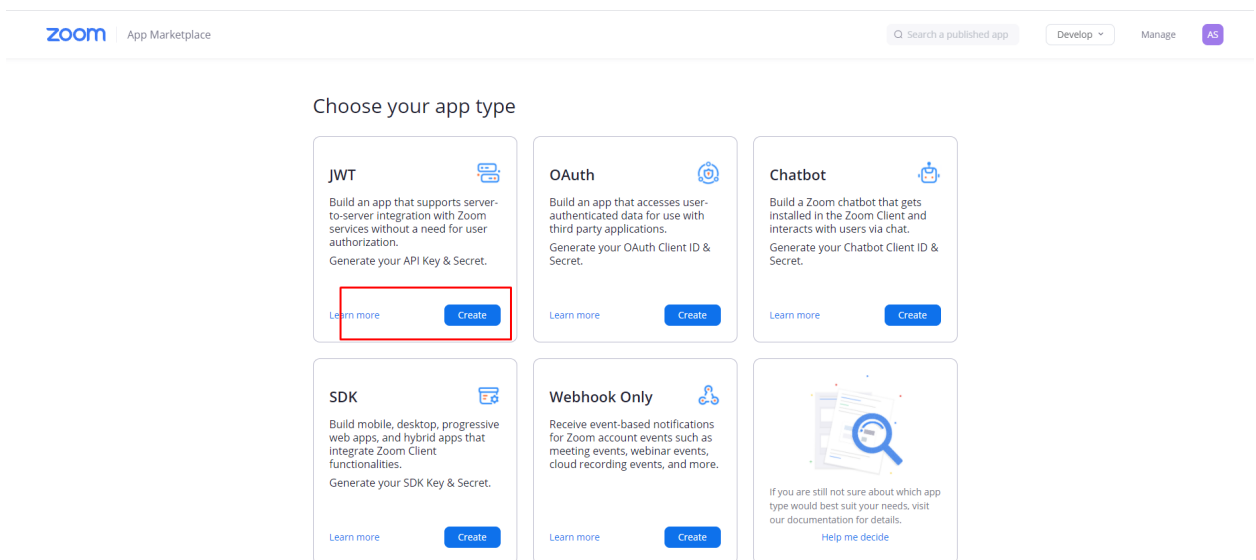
zoom | App Marketplace

Search a published app

Develop

Manage

AS

Choose your app type

JWT

Build an app that supports server-to-server integration with Zoom services without a need for user authorization.

Generate your API Key & Secret.

Learn more

Create

OAuth

Build an app that accesses user-authenticated data for use with third party applications.

Generate your OAuth Client ID & Secret.

Learn more

Create

Chatbot

Build a Zoom chatbot that gets installed in the Zoom Client and interacts with users via chat.

Generate your Chatbot Client ID & Secret.

Learn more

Create

SDK

Build mobile, desktop, progressive web apps, and hybrid apps that integrate Zoom Client functionalities.

Generate your SDK Key & Secret.

Learn more

Create

Webhook Only

Receive event-based notifications for Zoom account events such as meeting events, webinar events, cloud recording events, and more.

Learn more

Create

If you are still not sure about which app type would best suit your needs, visit our documentation for details.

Help me decide